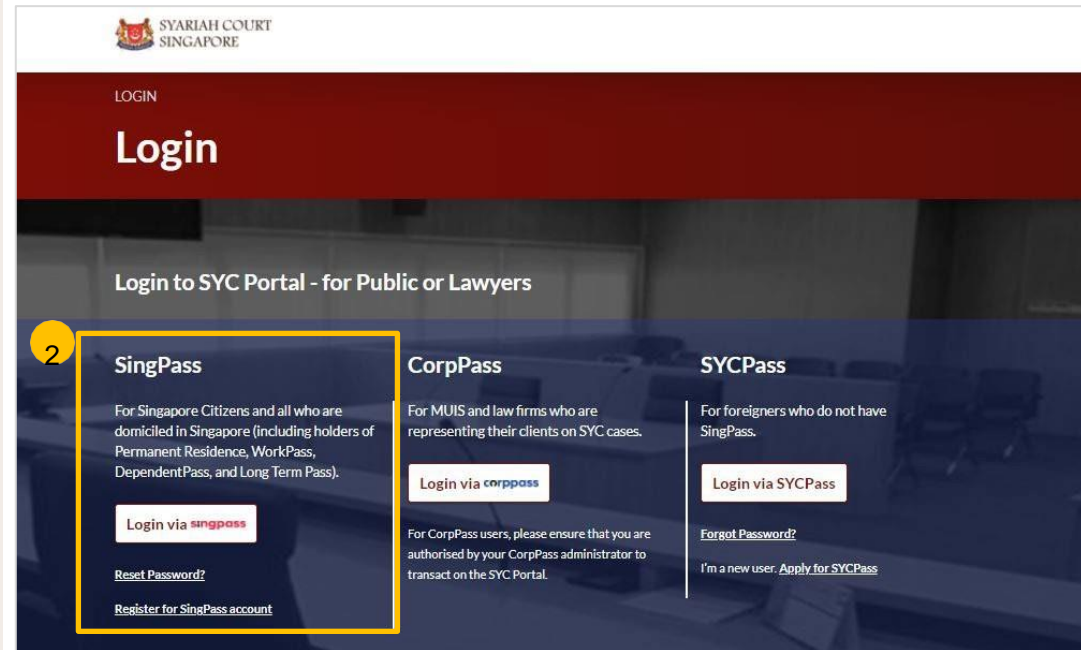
SYARIAH COURT
SINGAPORE

LOGIN

Login

Login to SYC Portal - for Public or Lawyers

2

SingPass

For Singapore Citizens and all who are domiciled in Singapore (including holders of Permanent Residence, WorkPass, DependentPass, and Long Term Pass).

Login via singpass

Reset Password?

Register for SingPass account

CorpPass

For MUIS and law firms who are representing their clients on SYC cases.

Login via corppass

For CorpPass users, please ensure that you are authorised by your CorpPass administrator to transact on the SYC Portal.

SYCPass

For foreigners who do not have SingPass.

Login via SYCPass

Forgot Password?

I'm a new user. Apply for SYCPass